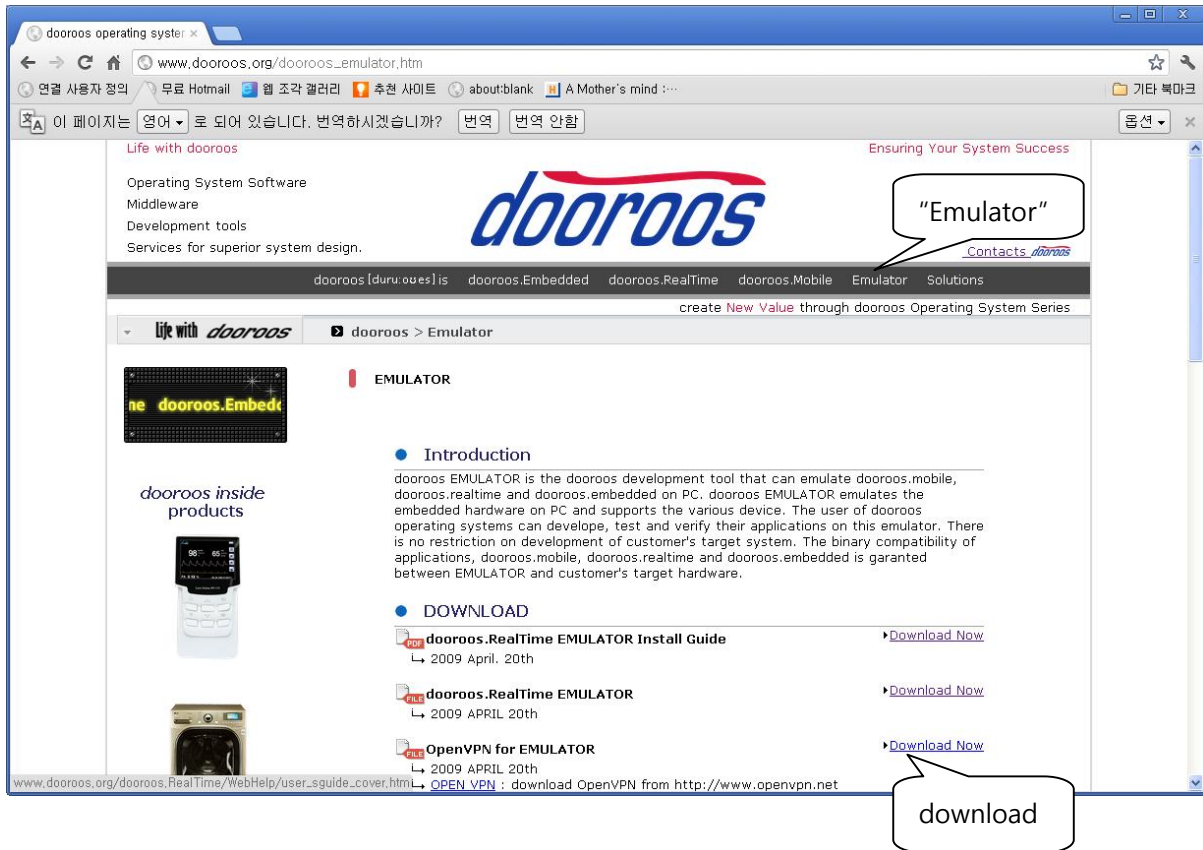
dooroos operating syster ×

www.dooroos.org/dooroos_emulator.htm

연결 사용자 정의 무료 Hotmail 웹 조각 갤러리 추천 사이트 about:blank A Mother's mind :··· 기타 북마크

이 페이지는 영어 로 되어 있습니다. 번역하시겠습니까? 번역 번역 안함 옵션

Life with dooroos

Ensuring Your System Success

Operating System Software
Middleware
Development tools
Services for superior system design.

dooroos

"Emulator"

Contacts dooroos

dooroos [duru:ous] is dooroos.Embedded dooroos.RealTime dooroos.Mobile Emulator Solutions

create New Value through dooroos Operating System Series

life with dooroos

dooroos > Emulator

ne dooroos.Embedd

EMULATOR

Introduction

dooroos EMULATOR is the dooroos development tool that can emulate dooroos.mobile, dooroos.realtime and dooroos.embedded on PC. dooroos EMULATOR emulates the embedded hardware on PC and supports the various device. The user of dooroos operating systems can develope, test and verify their applications on this emulator. There is no restriction on development of customer's target system. The binary compatibility of applications, dooroos.mobile, dooroos.realtime and dooroos.embedded is garanted between EMULATOR and customer's target hardware.

dooroos inside products

DOWNLOAD

dooroos.RealTime EMULATOR Install Guide
2009 April. 20th
Download Now

dooroos.RealTime EMULATOR
2009 APRIL 20th
Download Now

OpenVPN for EMULATOR
2009 APRIL 20th
OPEN VPN : download OpenVPN from http://www.openvpn.net
Download Now

www.dooroos.org/dooroos.RealTime/WebHelp/user_sguide_cover.htm

download